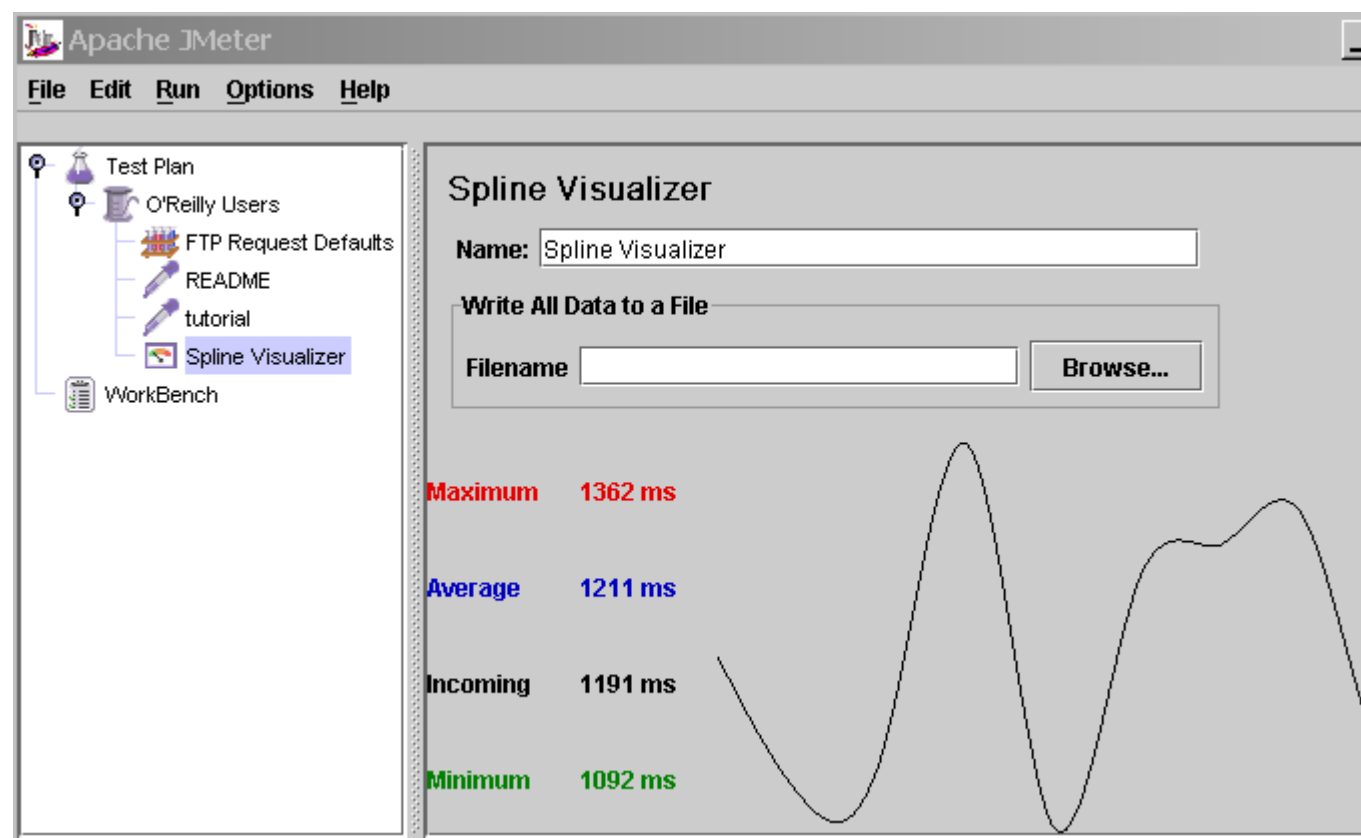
Apache JMeter

File Edit Run Options Help

Test Plan
O'Reilly Users
FTP Request Defaults
README
tutorial
Spline Visualizer
WorkBench

Spline Visualizer

Name: Spline Visualizer

Write All Data to a File

Filename Browse...

Maximum 1362 ms

Average 1211 ms

Incoming 1191 ms

Minimum 1092 ms